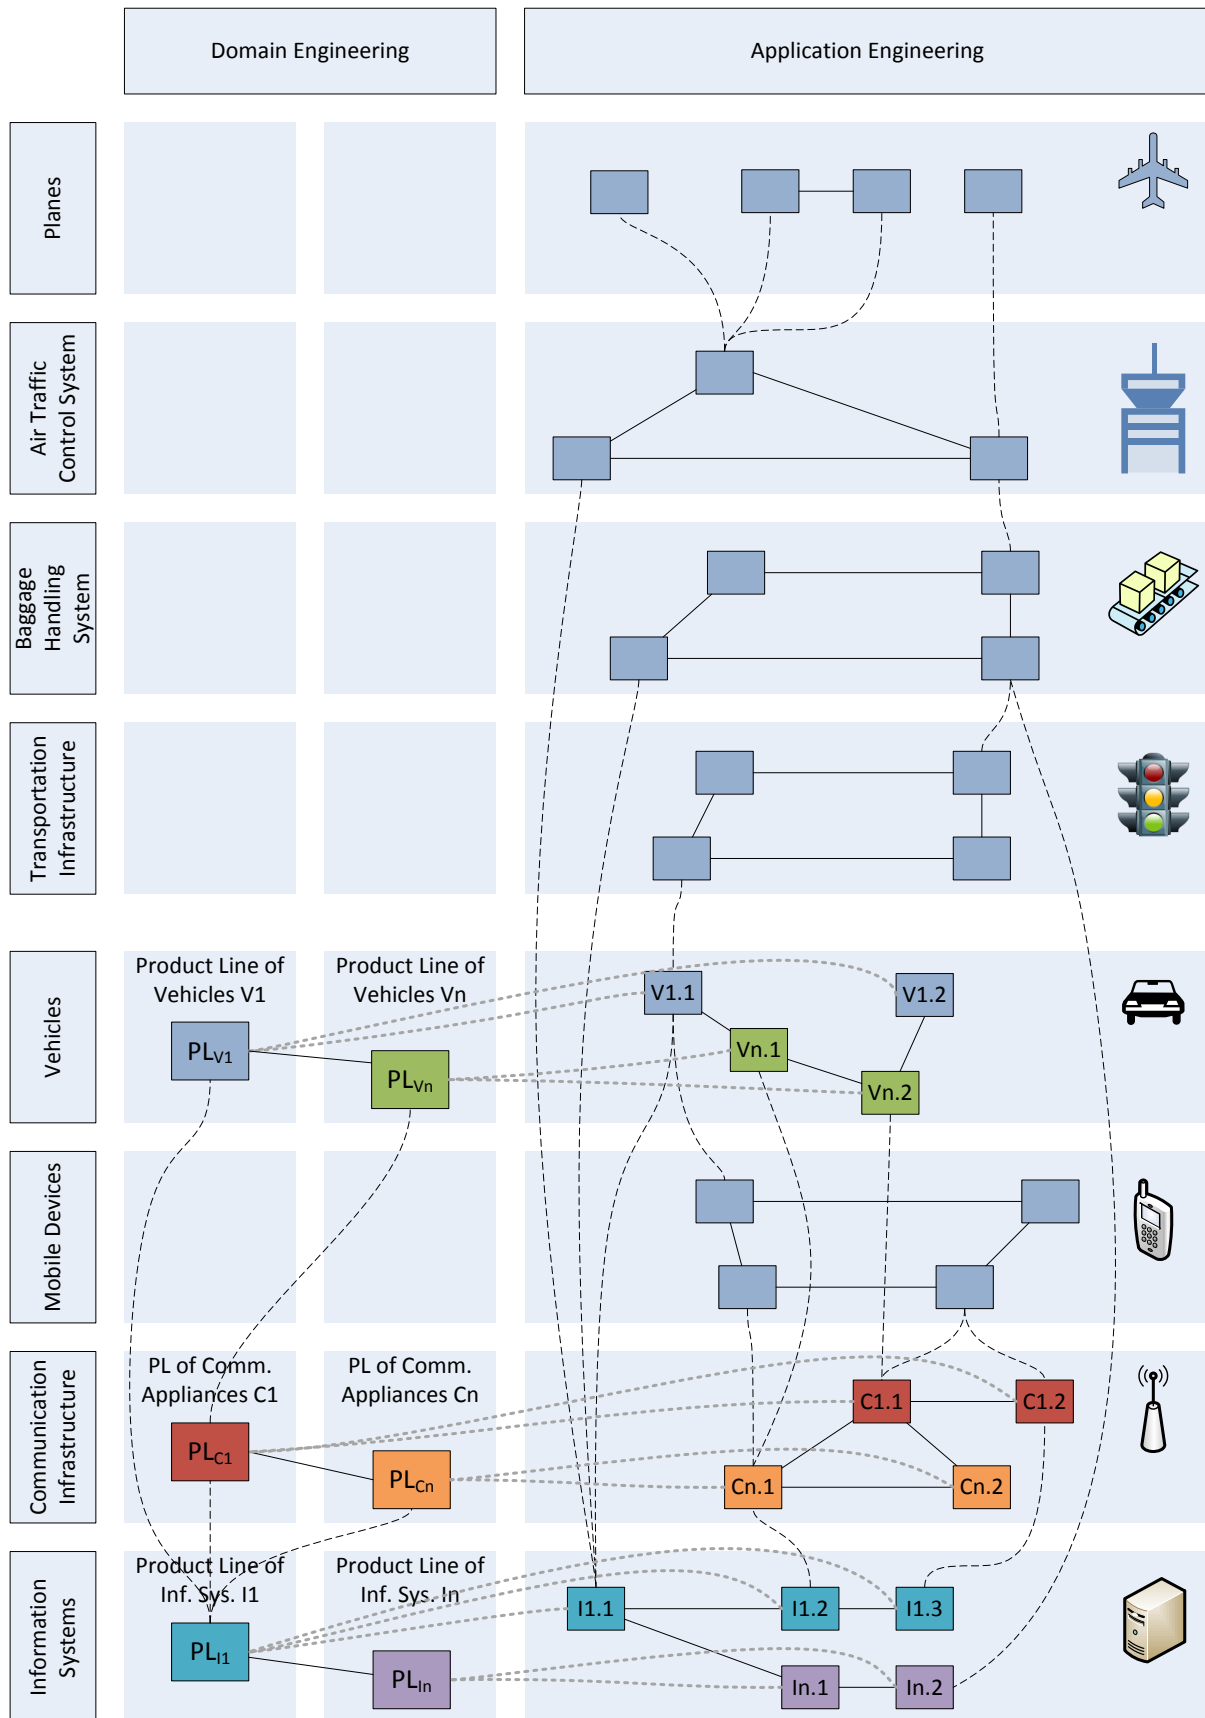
Domain Engineering

Application Engineering

Planes

Air Traffic Control System

Baggage Handling System

Transportation Infrastructure

Vehicles

Product Line of Vehicles V1

Product Line of Vehicles Vn

$PL_{V1}$

$PL_{Vn}$

V1.1

V1.2

Vn.1

Vn.2

Mobile Devices

Communication Infrastructure

PL of Comm. Appliances C1

PL of Comm. Appliances Cn

$PL_{C1}$

$PL_{Cn}$

C1.1

C1.2

Cn.1

Cn.2

Information Systems

Product Line of Inf. Sys. I1

Product Line of Inf. Sys. In

$PL_{I1}$

$PL_{In}$

I1.1

I1.2

I1.3

In.1

In.2